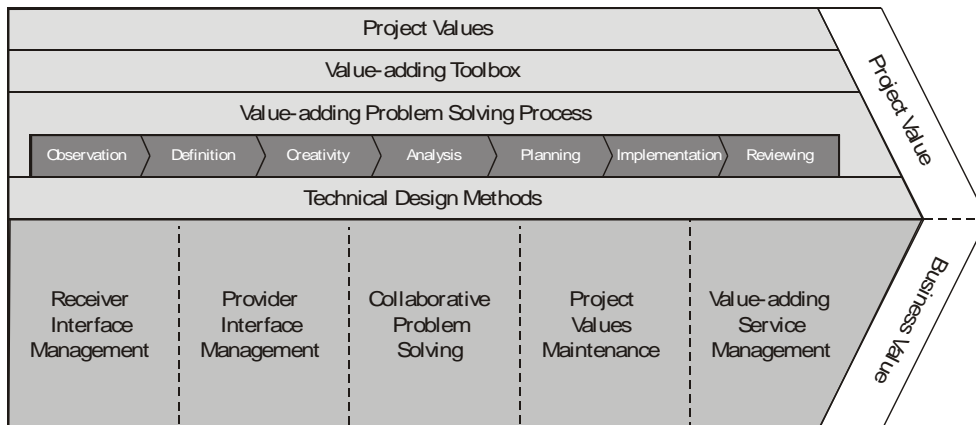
Project Values

Value-adding Toolbox

Value-adding Problem Solving Process

Observation | Definition | Creativity | Analysis | Planning | Implementation | Reviewing

Technical Design Methods

Receiver Interface Management

Provider Interface Management

Collaborative Problem Solving

Project Values Maintenance

Value-adding Service Management

Project Value

Business Value